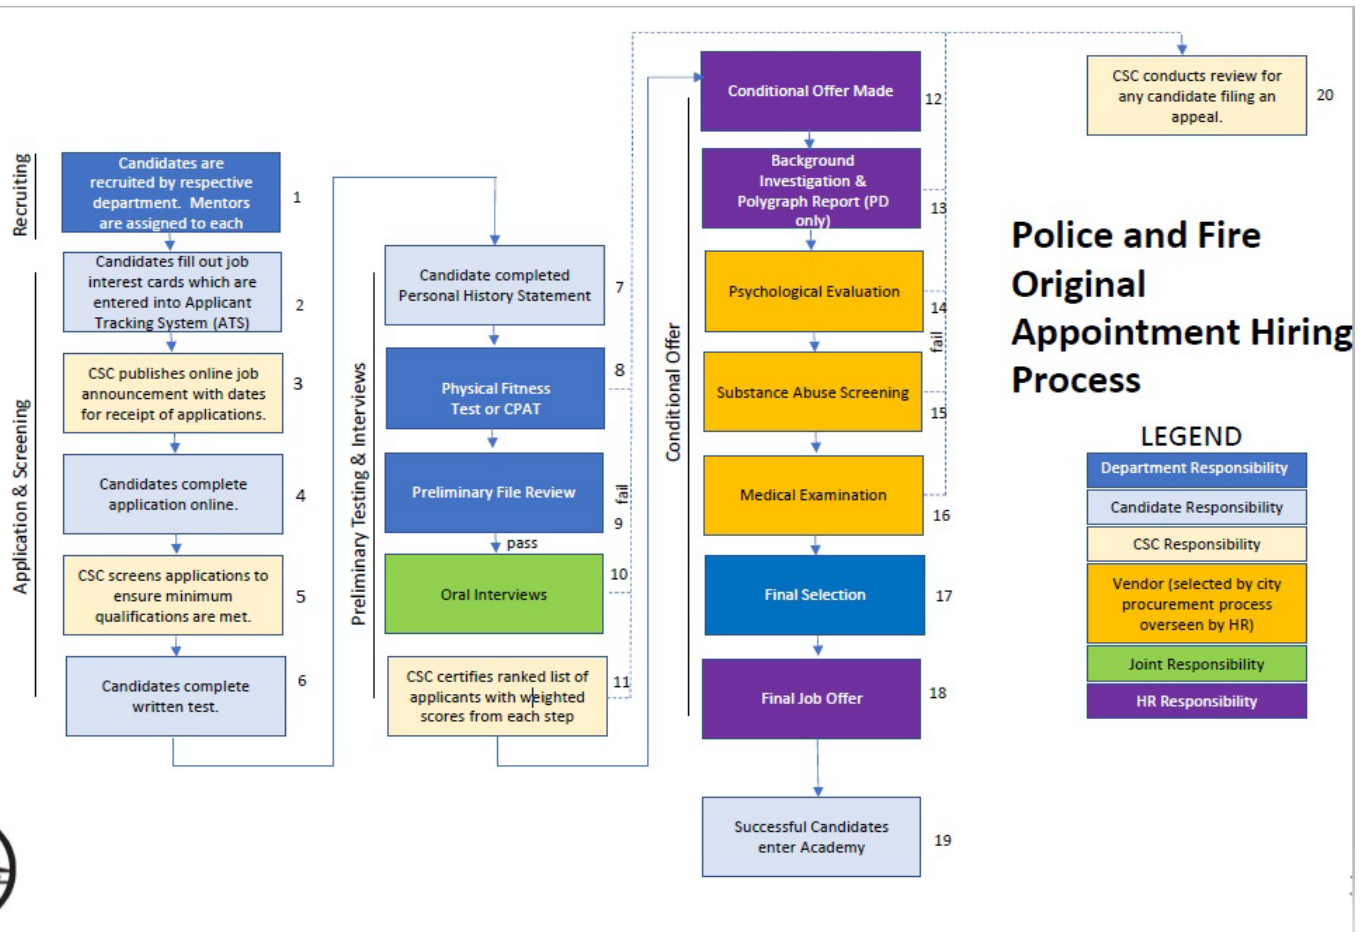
Police and Fire Original Appointment Hiring Process

Recruiting

Candidates are recruited by respective department. Mentors are assigned to each
1

Application & Screening

Candidates fill out job interest cards which are entered into Applicant Tracking System (ATS)
2

CSC publishes online job announcement with dates for receipt of applications.
3

Candidates complete application online.
4

CSC screens applications to ensure minimum qualifications are met.
5

Candidates complete written test.
6

Preliminary Testing & Interviews

Candidate completed Personal History Statement
7

Physical Fitness Test or CPAT
8

Preliminary File Review
fail
9

pass

Oral Interviews
10

CSC certifies ranked list of applicants with weighted scores from each step
11

Conditional Offer

Conditional Offer Made
12

Background Investigation & Polygraph Report (PD only)
13

Psychological Evaluation
14

fail

Substance Abuse Screening
15

Medical Examination
16

Final Selection
17

Final Job Offer
18

Successful Candidates enter Academy
19

CSC conducts review for any candidate filing an appeal.
20

LEGEND
Department Responsibility
Candidate Responsibility
CSC Responsibility
Vendor (selected by city procurement process overseen by HR)
Joint Responsibility
HR Responsibility